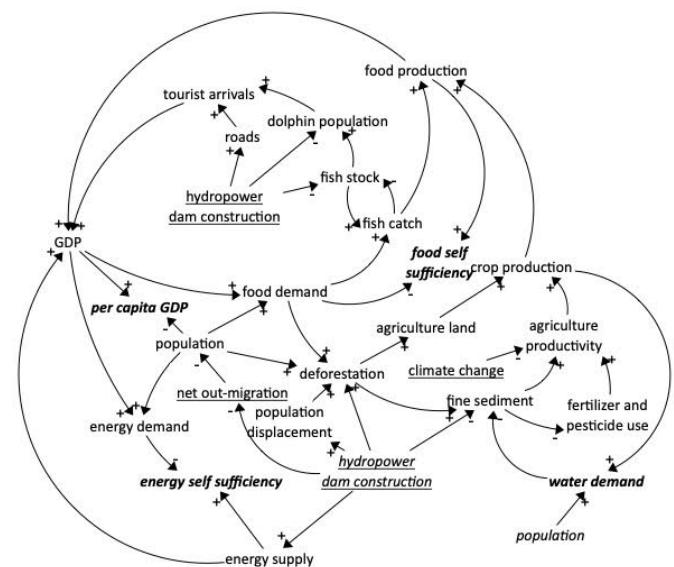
food production
tourist arrivals
dolphin population
roads
hydropower dam construction
fish stock
fish catch
GDP
food self sufficiency
crop production
food demand
per capita GDP
agriculture land
agriculture productivity
population
climate change
deforestation
net out-migration
fine sediment
fertilizer and pesticide use
population displacement
energy demand
hydropower dam construction
energy self sufficiency
water demand
population
energy supply
+
+
+
+
+
-
+
-
+
+
+
+
+
+
+
+
+
+
-
+
-
-
+
+
+
+
+
+
+
+
-
+
-
+
+
+
+
-
+
-
+
+
+
+
+
+
+
+
+
+